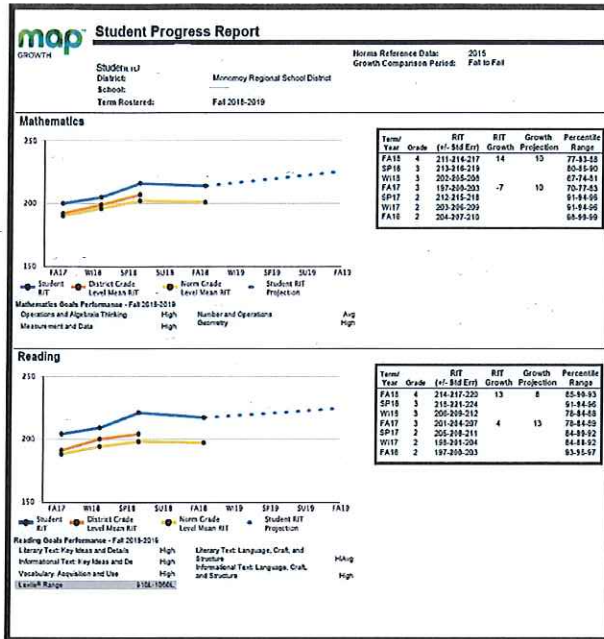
map GROWTH

Student Progress Report

Norms Reference Data: 2015
Growth Comparison Period: Fall to Fall

Student ID
District: Monomoy Regional School District
School:
Term Rostered: Fall 2018-2019

Mathematics

350
200
150

FA17 WI18 SP18 SU18 FA18 WI19 SP19 SU19 FA19

Student RIT
District Grade Level Mean RIT
Norm Grade Level Mean RIT
Student RIT Projection

| Term/Year | Grade | RIT (+/- Std Err) | RIT Growth | Growth Projection | Percentile Range |
|---|---|---|---|---|---|
| FA18 | 4 | 211-214-217 | 14 | 10 | 77-83-88 |
| SP18 | 3 | 213-216-219 | | | 80-85-90 |
| WI18 | 3 | 202-205-208 | | | 67-74-81 |
| FA17 | 3 | 197-200-203 | -7 | 10 | 70-77-83 |
| SP17 | 2 | 212-215-218 | | | 91-94-96 |
| WI17 | 2 | 203-206-209 | | | 91-94-96 |
| FA16 | 2 | 204-207-210 | | | 96-98-99 |

Mathematics Goals Performance - Fall 2018-2019
Operations and Algebraic Thinking High
Measurement and Data High
Number and Operations Avg
Geometry High

Reading

250
200
150

FA17 WI18 SP18 SU18 FA18 WI19 SP19 SU19 FA19

Student RIT
District Grade Level Mean RIT
Norm Grade Level Mean RIT
Student RIT Projection

| Term/Year | Grade | RIT (+/- Std Err) | RIT Growth | Growth Projection | Percentile Range |
|---|---|---|---|---|---|
| FA18 | 4 | 214-217-220 | 13 | 8 | 85-90-93 |
| SP18 | 3 | 218-221-224 | | | 91-94-96 |
| WI18 | 3 | 206-209-212 | | | 78-84-88 |
| FA17 | 3 | 201-204-207 | 4 | 13 | 78-84-89 |
| SP17 | 2 | 205-208-211 | | | 84-89-92 |
| WI17 | 2 | 198-201-204 | | | 84-88-92 |
| FA16 | 2 | 197-200-203 | | | 93-95-97 |

Reading Goals Performance - Fall 2018-2019
Literary Text: Key Ideas and Details High
Informational Text: Key Ideas and De High
Vocabulary: Acquisition and Use High
Lexile® Range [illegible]
Literary Text: Language, Craft, and Structure HiAvg
Informational Text: Language, Craft, and Structure High